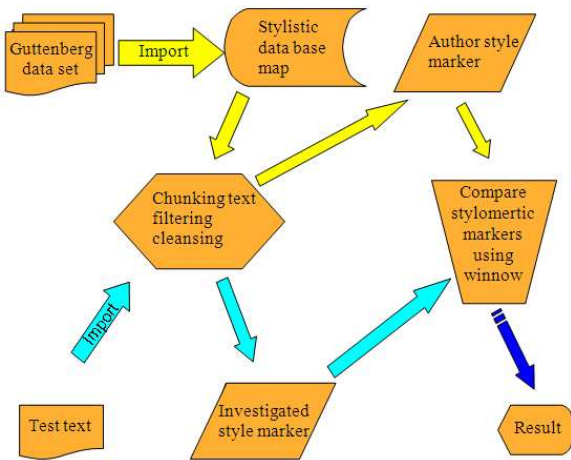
Guttenberg data set

Import

Stylistic data base map

Author style marker

Chunking text filtering cleansing

Compare stylomertic markers using winnow

Import

Test text

Investigated style marker

Result